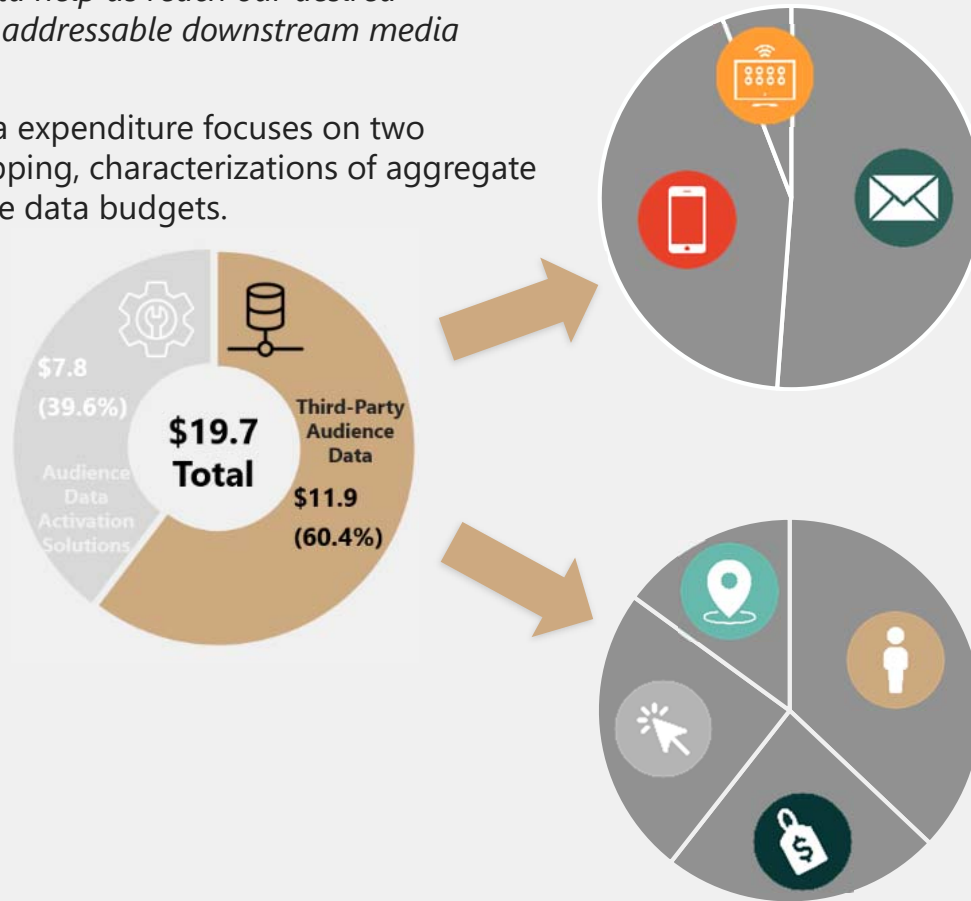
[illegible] help us reach our desired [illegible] addressable downstream media

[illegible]a expenditure focuses on two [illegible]pping, characterizations of aggregate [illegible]e data budgets.

$7.8

(39.6%)

Audience Data Activation Solutions

$19.7 Total

Third-Party Audience Data

$11.9

(60.4%)

8888